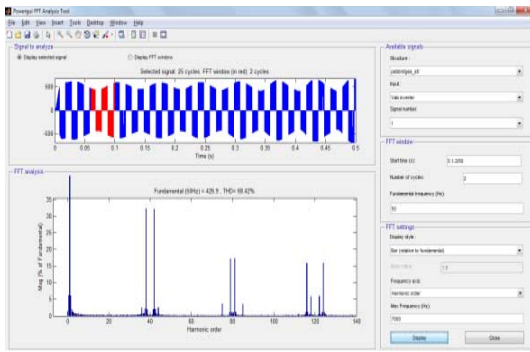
Powergui FFT Analysis Tool

File Edit View Insert Tools Desktop Window Help

Signal to analyze

Display selected signal

Display FFT window

Selected signal: 25 cycles. FFT window (in red): 2 cycles

500

0

-500

0 0.05 0.1 0.15 0.2 0.25 0.3 0.35 0.4 0.45 0.5

Time (s)

FFT analysis

Fundamental (50Hz) = 426.9 , THD= 68.42%

35

30

25

20

15

10

5

0

Mag (% of Fundamental)

0 20 40 60 80 100 120 140

Harmonic order

Available signals

Structure :

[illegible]

Input :

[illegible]

Signal number :

1

FFT window

Start time (s) :

0.1.2058

Number of cycles :

2

Fundamental frequency (Hz) :

50

FFT settings

Display style :

Bar (relative to fundamental)

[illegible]

1.0

Frequency axis :

Harmonic order

Max Frequency (Hz) :

7000

Display

Close